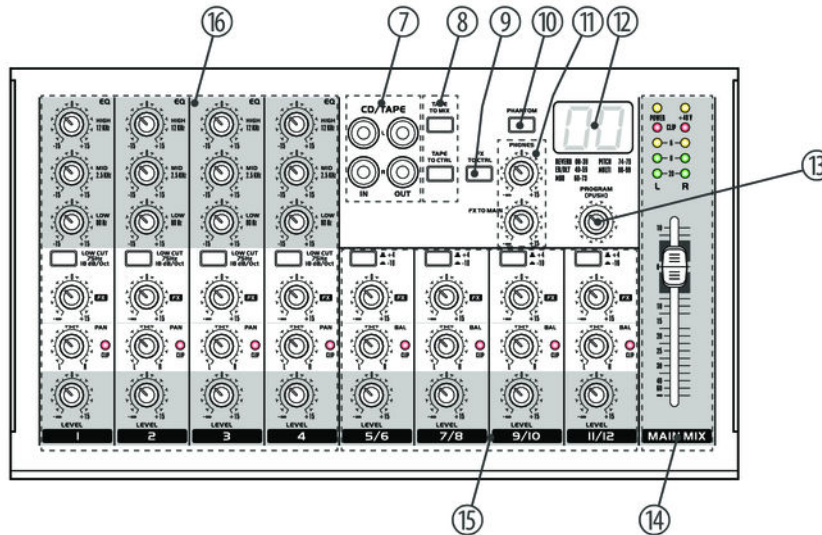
⑯ ⑦ ⑧ ⑨ ⑩ ⑪ ⑫ ⑬

EQ
HIGH 12 kHz
-15 +15
MID 2.5 kHz
-15 +15
LOW 80 Hz
-15 +15
LOW CUT 75Hz 18 dB/Oct
FX
PAN
CLIP
LEVEL

CD/TAPE
IN
OUT
TAPE TO MIX
TAPE TO CTRL
FX TO CTRL
PHANTOM
PHONES
FX TO MAIN
REVERB 00-39
CH/DLY 40-59
MOD 60-73
PITCH 74-79
MULTI 80-99
PROGRAM (PUSH)
POWER +48 V
CLIP
L R
+4 -10
BAL

I
2
3
4
5/6
7/8
9/10
11/12
MAIN MIX

⑮ ⑭